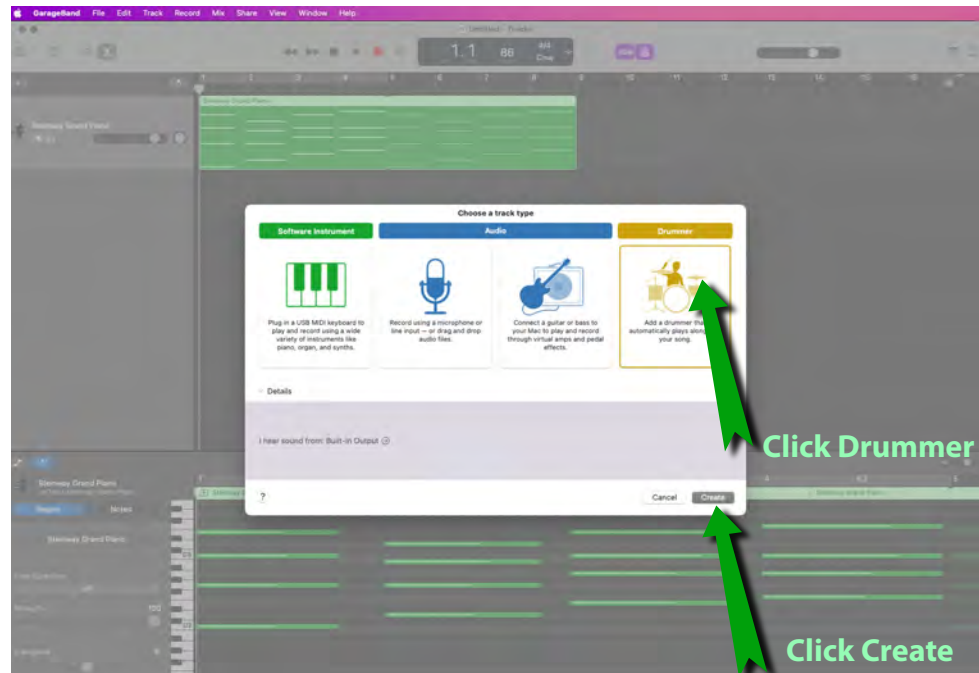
GarageBand File Edit Track Record Mix Share View Window Help

Untitled - Tracks

1.1 88

Steinway Grand Piano

Choose a track type

Software Instrument

Audio

Drummer

Plug in a USB MIDI keyboard to play and record using a wide variety of instruments like piano, organ, and synths.

Record using a microphone or line input — or drag and drop audio files.

Connect a guitar or bass to your Mac to play and record through virtual amps and pedal effects.

Add a drummer that automatically plays along to your song.

Details

I hear sound from: Built-in Output

?

Cancel

Create

Click Drummer

Click Create

Steinway Grand Piano

Region

Notes

Steinway Grand Piano